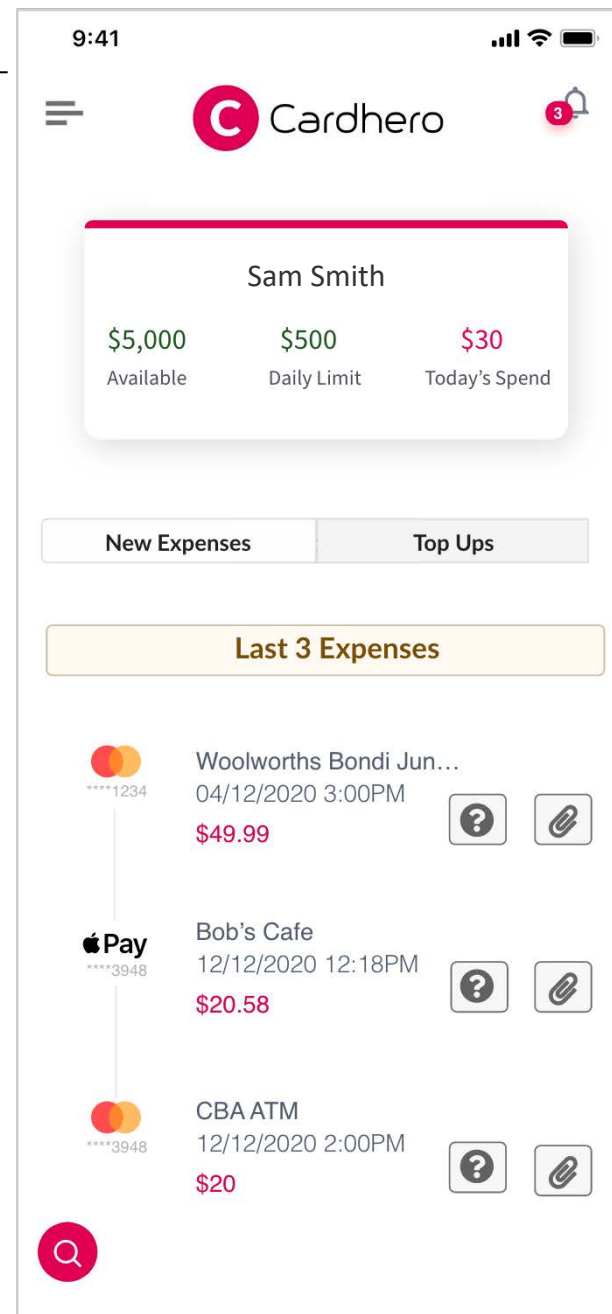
9:41

C Cardhero

3

Sam Smith

$5,000
Available

$500
Daily Limit

$30
Today's Spend

New Expenses

Top Ups

Last 3 Expenses

****1234

Woolworths Bondi Jun…
04/12/2020 3:00PM
$49.99

Pay
****3948

Bob's Cafe
12/12/2020 12:18PM
$20.58

****3948

CBA ATM
12/12/2020 2:00PM
$20